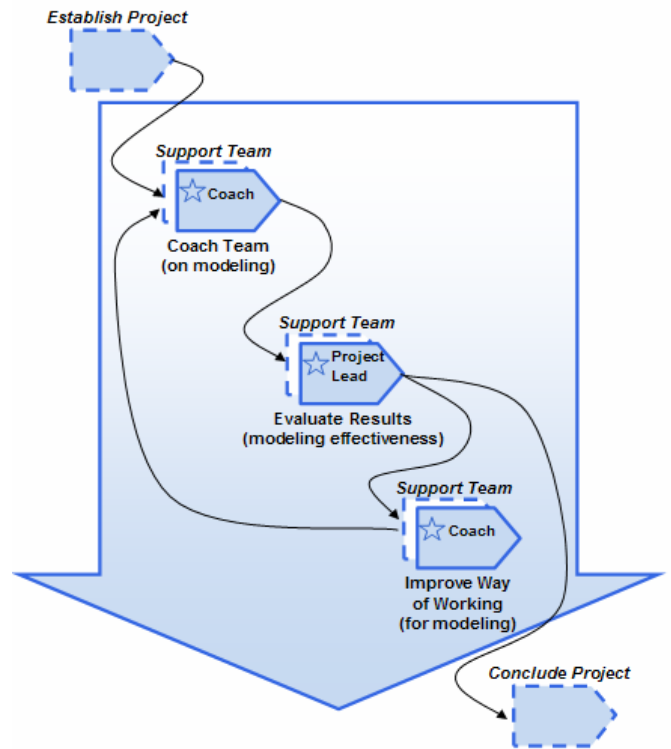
Establish Project

Support Team

Coach

Coach Team (on modeling)

Support Team

Project Lead

Evaluate Results (modeling effectiveness)

Support Team

Coach

Improve Way of Working (for modeling)

Conclude Project